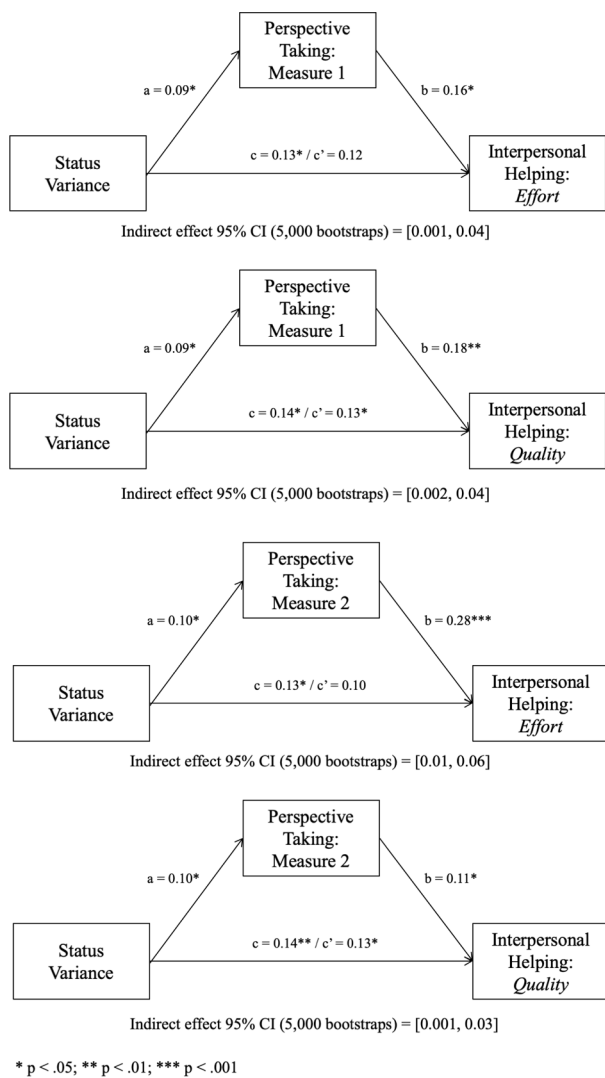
Perspective Taking: Measure 1

a = 0.09*

b = 0.16*

Status Variance

c = 0.13* / c' = 0.12

Interpersonal Helping: *Effort*

Indirect effect 95% CI (5,000 bootstraps) = [0.001, 0.04]

Perspective Taking: Measure 1

a = 0.09*

b = 0.18**

Status Variance

c = 0.14* / c' = 0.13*

Interpersonal Helping: *Quality*

Indirect effect 95% CI (5,000 bootstraps) = [0.002, 0.04]

Perspective Taking: Measure 2

a = 0.10*

b = 0.28***

Status Variance

c = 0.13* / c' = 0.10

Interpersonal Helping: *Effort*

Indirect effect 95% CI (5,000 bootstraps) = [0.01, 0.06]

Perspective Taking: Measure 2

a = 0.10*

b = 0.11*

Status Variance

c = 0.14** / c' = 0.13*

Interpersonal Helping: *Quality*

Indirect effect 95% CI (5,000 bootstraps) = [0.001, 0.03]

* p < .05; ** p < .01; *** p < .001